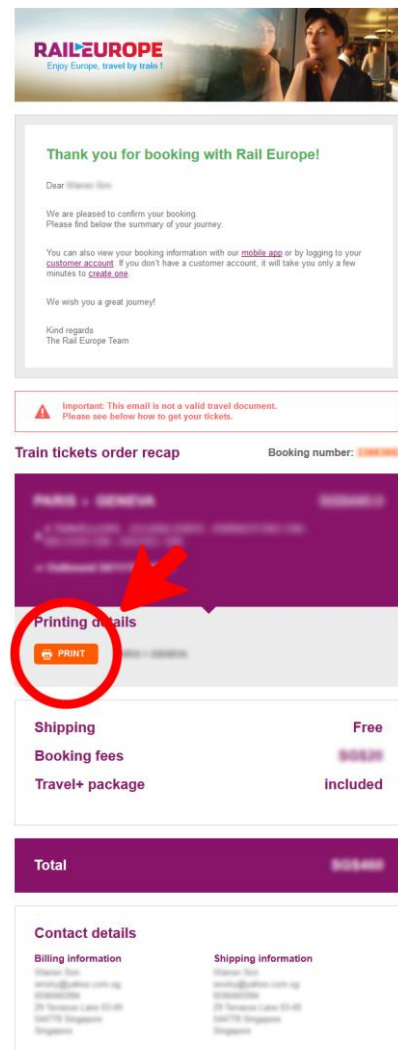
RAIL EUROPE
Enjoy Europe, travel by train !

Thank you for booking with Rail Europe!

Dear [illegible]

We are pleased to confirm your booking.
Please find below the summary of your journey.

You can also view your booking information with our mobile app or by logging to your customer account. If you don't have a customer account, it will take you only a few minutes to create one.

We wish you a great journey!

Kind regards,
The Rail Europe Team

Important: This email is not a valid travel document.
Please see below how to get your tickets.

Train tickets order recap

Booking number: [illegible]

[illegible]

Printing details

PRINT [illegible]

Shipping Free

Booking fees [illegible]

Travel+ package included

Total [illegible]

Contact details

Billing information
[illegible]

Shipping information
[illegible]